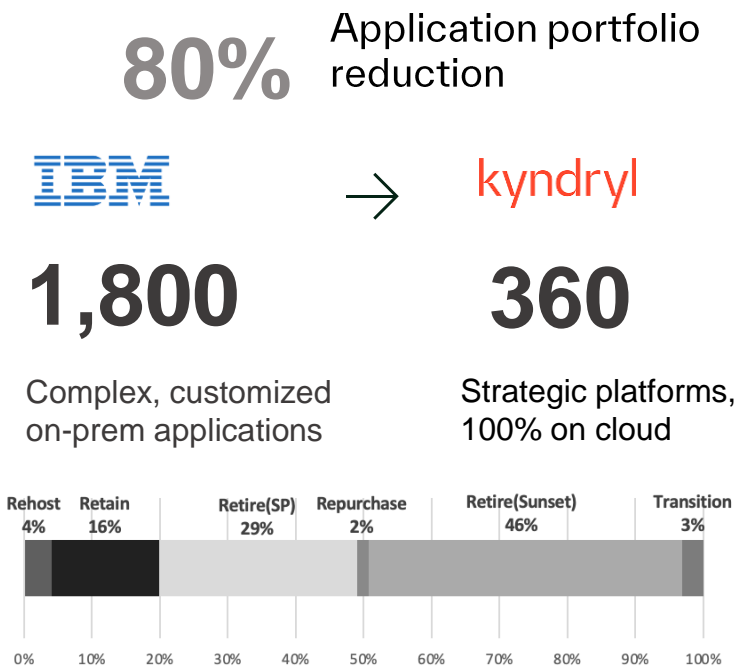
80% Application portfolio reduction

IBM

kyndryl

1,800

Complex, customized on-prem applications

360

Strategic platforms, 100% on cloud

Rehost 4%
Retain 16%
Retire(SP) 29%
Repurchase 2%
Retire(Sunset) 46%
Transition 3%

0% 10% 20% 30% 40% 50% 60% 70% 80% 90% 100%